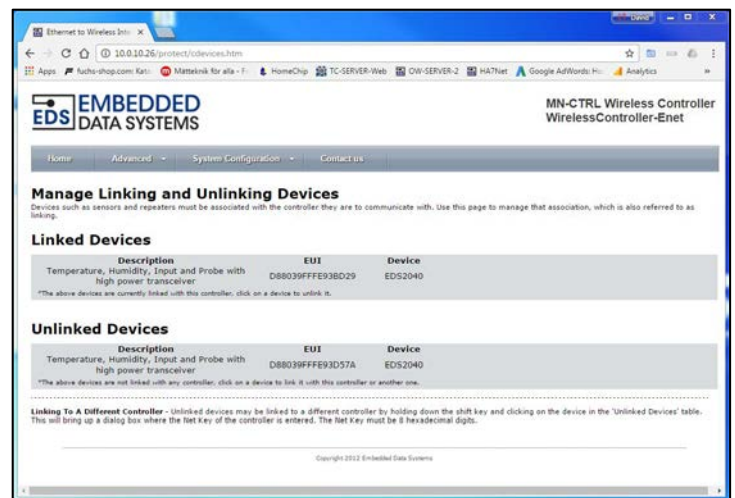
Ethernet to Wireless Inte ×

David

10.0.10.26/protect/cdevices.htm

Apps fuchs-shop.com: Kat Mätteknik för alla - F HomeChip TC-SERVER-Web OW-SERVER-2 HA7Net Google AdWords: Ho Analytics

EDS EMBEDDED DATA SYSTEMS

MN-CTRL Wireless Controller
WirelessController-Enet

Home Advanced System Configuration Contact us

Manage Linking and Unlinking Devices

Devices such as sensors and repeaters must be associated with the controller they are to communicate with. Use this page to manage that association, which is also referred to as linking.

Linked Devices

| Description | EUI | Device |
|---|---|---|
| Temperature, Humidity, Input and Probe with high power transceiver | D88039FFFE93BD29 | EDS2040 |

*The above devices are currently linked with this controller. click on a device to unlink it.

Unlinked Devices

| Description | EUI | Device |
|---|---|---|
| Temperature, Humidity, Input and Probe with high power transceiver | D88039FFFE93D57A | EDS2040 |

*The above devices are not linked with any controller. click on a device to link it with this controller or another one.

Linking To A Different Controller - Unlinked devices may be linked to a different controller by holding down the shift key and clicking on the device in the 'Unlinked Devices' table. This will bring up a dialog box where the Net Key of the controller is entered. The Net Key must be 8 hexadecimal digits.

Copyright 2012 Embedded Data Systems